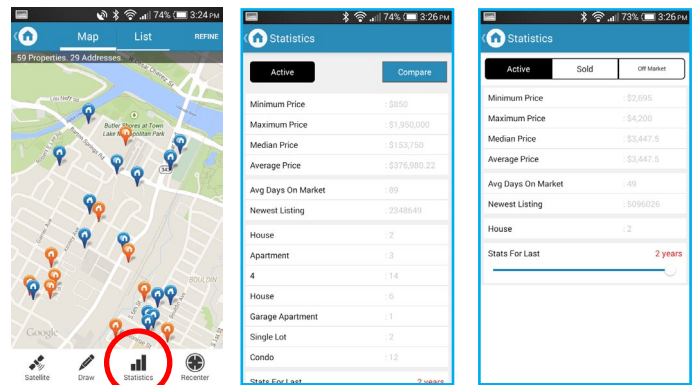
74% 3:24 PM

Map List REFINE

59 Properties, 29 Addresses

Butler Shores at Town Lake Metropolitan Park

343

BOULDIN

Google

Satellite Draw Statistics Recenter

74% 3:26 PM

Statistics

Active Compare

| | |
|---|---|
| Minimum Price | : $850 |
| Maximum Price | : $1,950,000 |
| Median Price | : $153,750 |
| Average Price | : $376,980.22 |
| Avg Days On Market | : 89 |
| Newest Listing | : 2348649 |
| House | : 2 |
| Apartment | : 3 |
| 4 | : 14 |
| House | : 6 |
| Garage Apartment | : 1 |
| Single Lot | : 2 |
| Condo | : 12 |

Stats For Last 2 years

73% 3:26 PM

Statistics

Active Sold Off Market

| | |
|---|---|
| Minimum Price | : $2,695 |
| Maximum Price | : $4,200 |
| Median Price | : $3,447.5 |
| Average Price | : $3,447.5 |
| Avg Days On Market | : 49 |
| Newest Listing | : 5096026 |
| House | : 2 |

Stats For Last 2 years